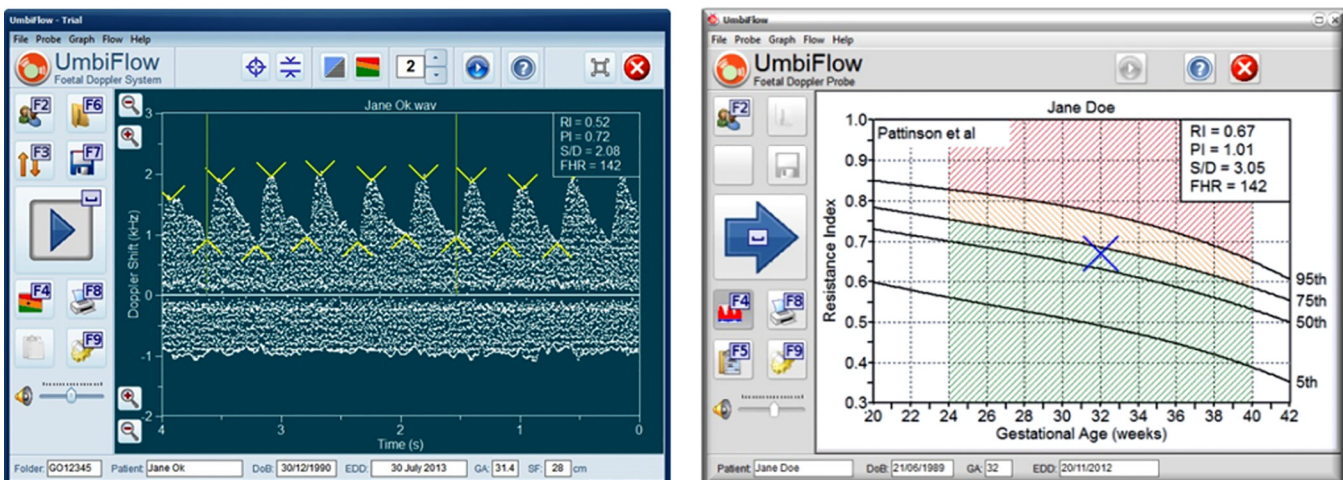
UmbiFlow - Trial

File Probe Graph Flow Help

UmbiFlow
Foetal Doppler System

2

F2 F6
F3 F7
F4 F8
F9

Jane Ok.wav

RI = 0.52
PI = 0.72
S/D = 2.08
FHR = 142

Doppler Shift (kHz)

3
2
1
0
-1
-2

4 3 2 1 0
Time (s)

Folder: GO12345 Patient: Jane Ok DoB: 30/12/1990 EDD: 30 July 2013 GA: 31.4 SF: 28 cm

UmbiFlow

File Probe Graph Flow Help

UmbiFlow
Foetal Doppler Probe

F2
F4 F8
F5 F9

Jane Doe

Pattinson et al

RI = 0.67
PI = 1.01
S/D = 3.05
FHR = 142

Resistance Index

1.0
0.9
0.8
0.7
0.6
0.5
0.4
0.3

20 22 24 26 28 30 32 34 36 38 40 42
Gestational Age (weeks)

95th
75th
50th
5th

Patient: Jane Doe DoB: 21/06/1989 GA: 32 EDD: 20/11/2012